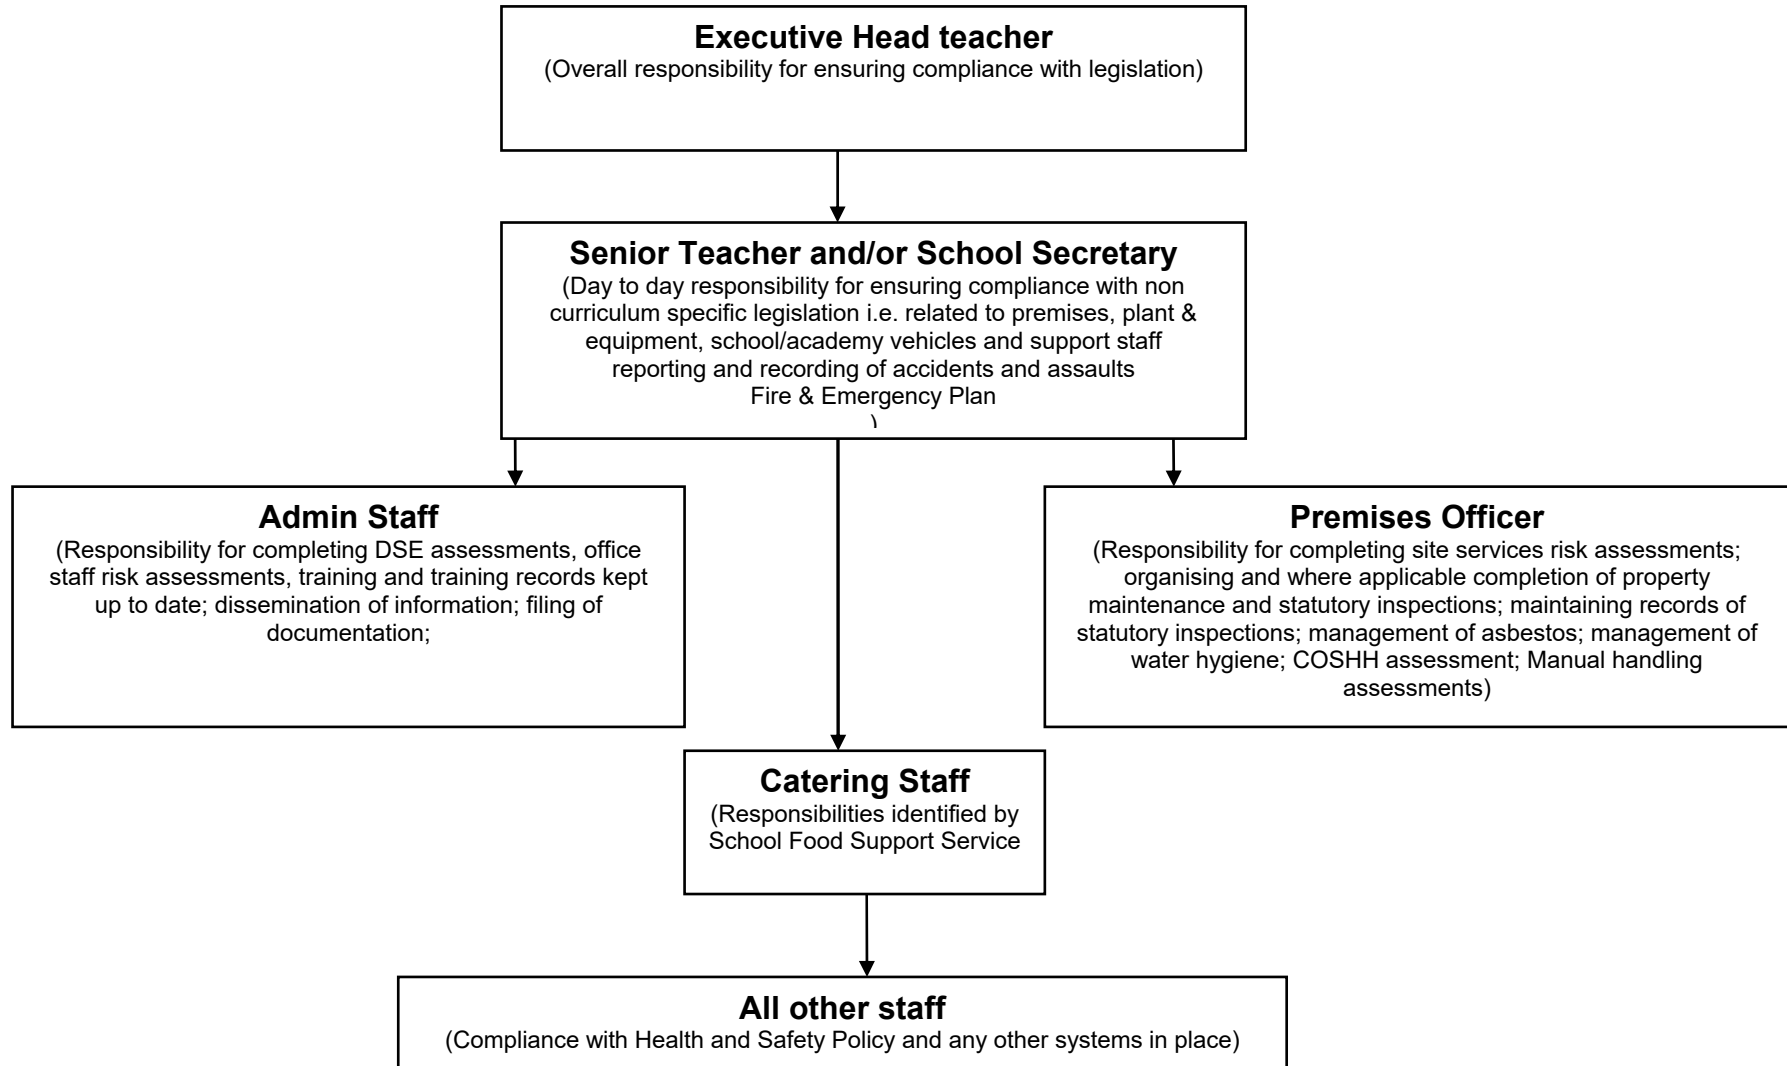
Executive Head teacher
(Overall responsibility for ensuring compliance with legislation)

Senior Teacher and/or School Secretary
(Day to day responsibility for ensuring compliance with non curriculum specific legislation i.e. related to premises, plant & equipment, school/academy vehicles and support staff reporting and recording of accidents and assaults
Fire & Emergency Plan
)

Admin Staff
(Responsibility for completing DSE assessments, office staff risk assessments, training and training records kept up to date; dissemination of information; filing of documentation;

Premises Officer
(Responsibility for completing site services risk assessments; organising and where applicable completion of property maintenance and statutory inspections; maintaining records of statutory inspections; management of asbestos; management of water hygiene; COSHH assessment; Manual handling assessments)

Catering Staff
(Responsibilities identified by School Food Support Service

All other staff
(Compliance with Health and Safety Policy and any other systems in place)